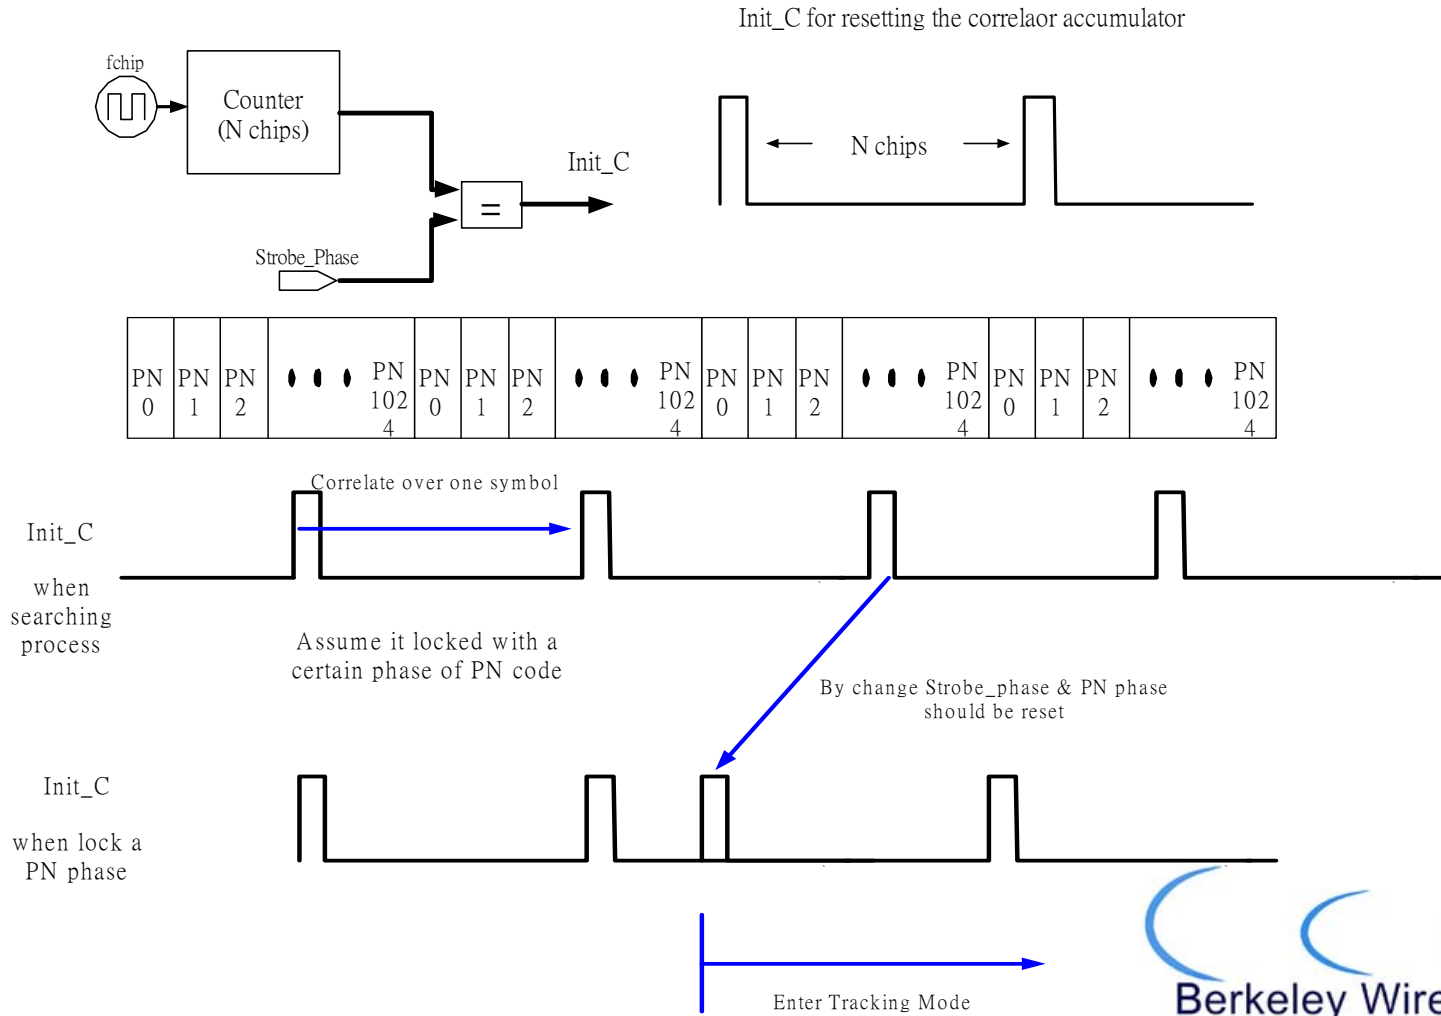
Init_C for resetting the correlaor accumulator

fchip

Counter (N chips)

=

Init_C

Strobe_Phase

N chips

| PN 0 | PN 1 | PN 2 | • • • | PN 1024 | PN 0 | PN 1 | PN 2 | • • • | PN 1024 | PN 0 | PN 1 | PN 2 | • • • | PN 1024 | PN 0 | PN 1 | PN 2 | • • • | PN 1024 |
|---|---|---|---|---|---|---|---|---|---|---|---|---|---|---|---|---|---|---|---|

Correlate over one symbol

Init_C

when searching process

Assume it locked with a certain phase of PN code

By change Strobe_phase & PN phase should be reset

Init_C

when lock a PN phase

Enter Tracking Mode

Berkeley Wire